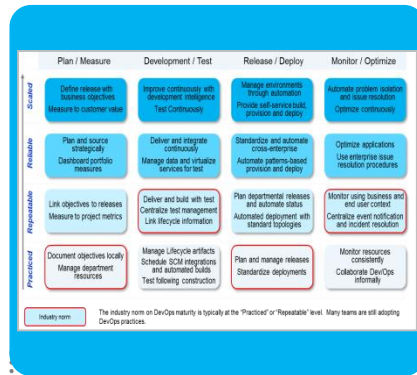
| | Plan / Measure | Development / Test | Release / Deploy | Monitor / Optimize |
|---|---|---|---|---|
| Scaled | Define release with business objectives<br>Measure to customer value | Improve continuously with development intelligence<br>Test Continuously | Manage environments through automation<br>Provide self-service build, provision and deploy | Automate problem isolation and issue resolution<br>Optimize continuously |
| Reliable | Plan and source strategically<br>Dashboard portfolio measures | Deliver and integrate continuously<br>Manage data and virtualize services for test | Standardize and automate cross-enterprise<br>Automate patterns-based provision and deploy | Optimize applications<br>Use enterprise issue resolution procedures |
| Repeatable | Link objectives to releases<br>Measure to project metrics | Deliver and build with test<br>Centralize test management<br>Link lifecycle information | Plan departmental releases and automate status<br>Automated deployment with standard topologies | Monitor using business and end user context<br>Centralize event notification and incident resolution |
| Practiced | Document objectives locally<br>Manage department resources | Manage Lifecycle artifacts<br>Schedule SCM integrations and automated builds<br>Test following construction | Plan and manage releases<br>Standardize deployments | Monitor resources consistently<br>Collaborate Dev/Ops informally |

Industry norm

The industry norm on DevOps maturity is typically at the "Practiced" or "Repeatable" level. Many teams are still adopting DevOps practices.